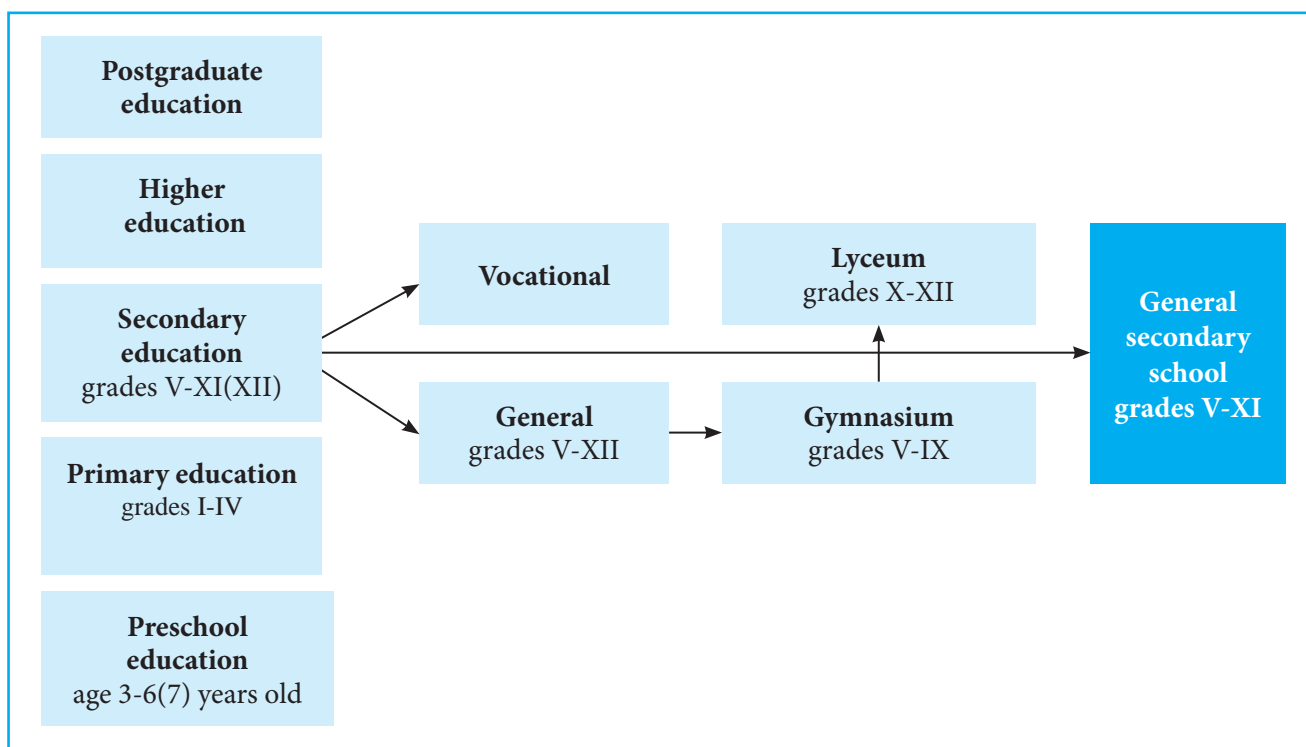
Postgraduate education

Higher education

Secondary education
grades V-XI(XII)

Primary education
grades I-IV

Preschool education
age 3-6(7) years old

Vocational

General
grades V-XII

Lyceum
grades X-XII

Gymnasium
grades V-IX

General secondary school grades V-XI